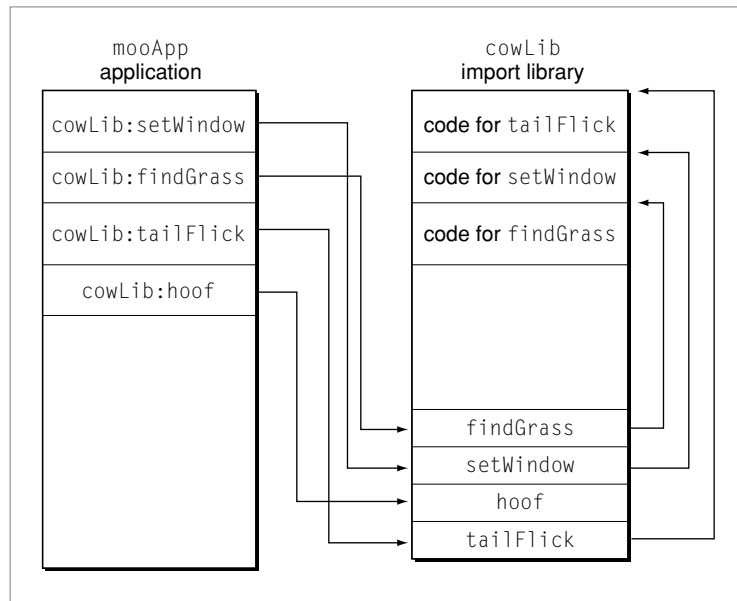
mooApp
application

cowLib:setWindow

cowLib:findGrass

cowLib:tailFlick

cowLib:hoof

cowLib
import library

code for tailFlick

code for setWindow

code for findGrass

findGrass

setWindow

hoof

tailFlick